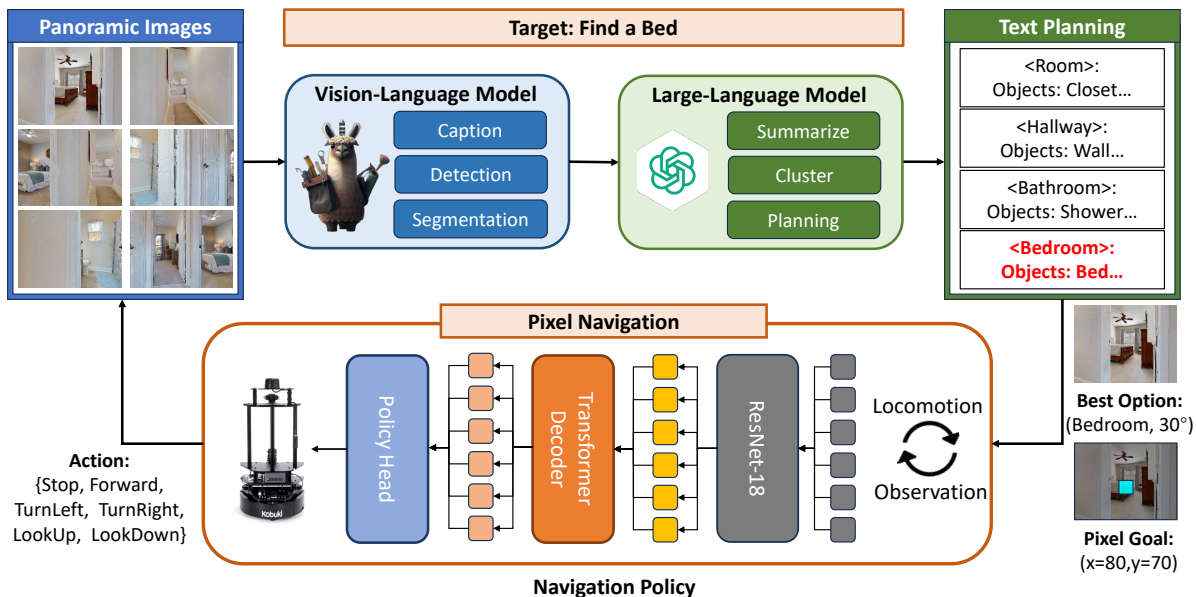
Panoramic Images

Target: Find a Bed

Text Planning

<Room>:
Objects: Closet…

<Hallway>:
Objects: Wall…

<Bathroom>:
Objects: Shower…

<Bedroom>:
Objects: Bed…

Vision-Language Model

Caption

Detection

Segmentation

Large-Language Model

Summarize

Cluster

Planning

Pixel Navigation

Policy Head

Transformer Decoder

ResNet-18

Locomotion

Observation

Best Option:
(Bedroom, 30°)

Pixel Goal:
(x=80,y=70)

Action:
{Stop, Forward, TurnLeft, TurnRight, LookUp, LookDown}

Kobuki

Navigation Policy